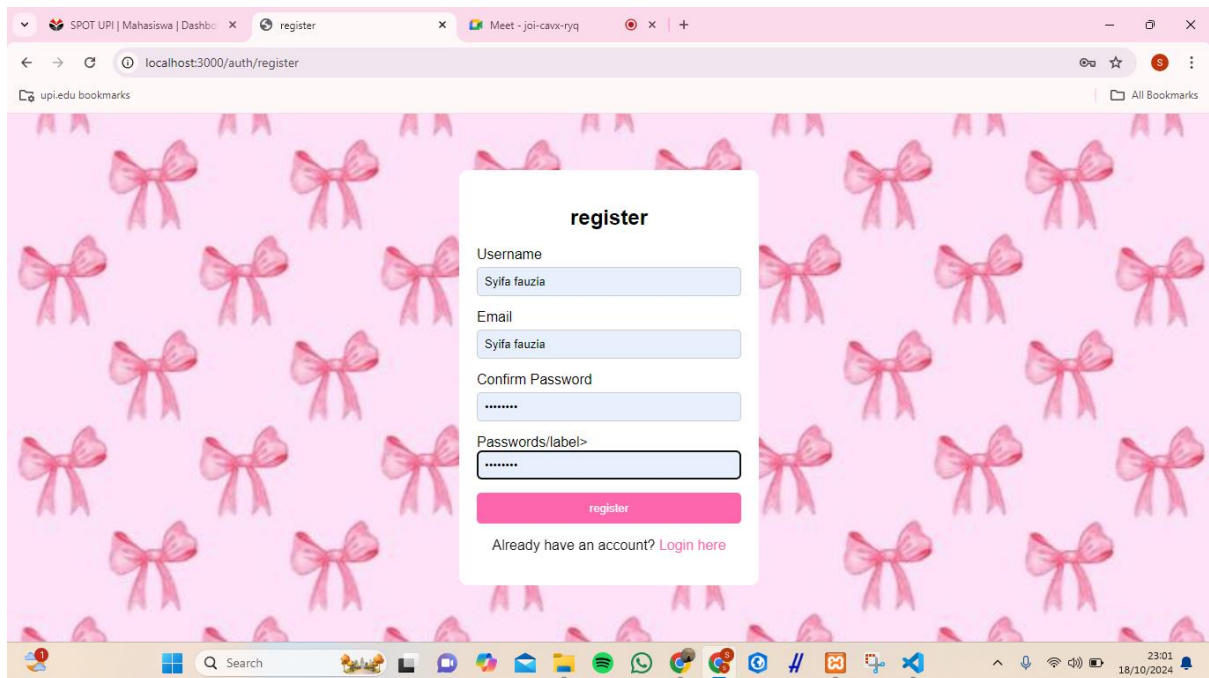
SPOT UPI | Mahasiswa | Dashbo
register
Meet - joi-cavx-ryq
localhost:3000/auth/register
upi.edu bookmarks
All Bookmarks

register

Username
Syifa fauzia
Email
Syifa fauzia
Confirm Password
••••••••
Passwords/label>
••••••••
register
Already have an account? Login here

Search
23:01
18/10/2024